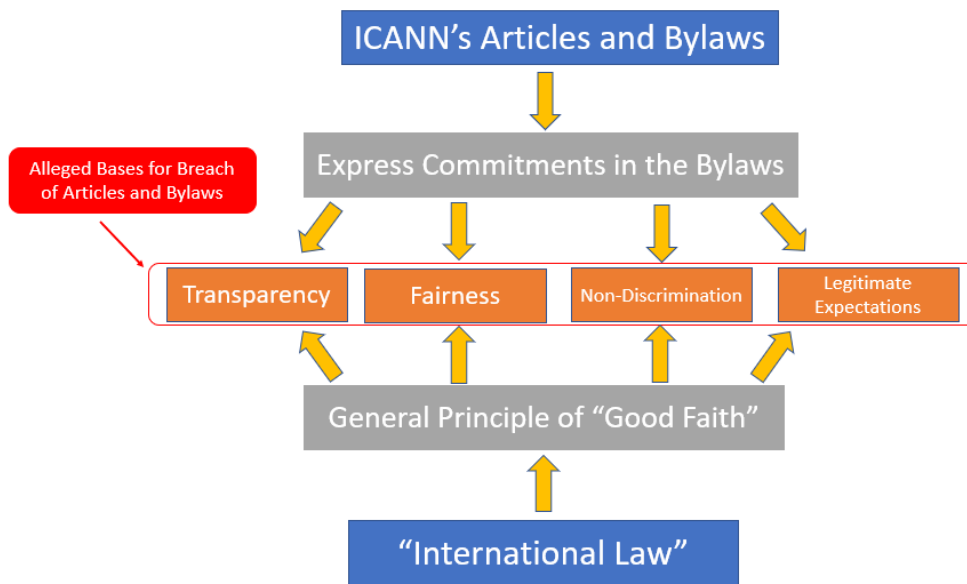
ICANN's Articles and Bylaws

Express Commitments in the Bylaws

Alleged Bases for Breach of Articles and Bylaws

Transparency

Fairness

Non-Discrimination

Legitimate Expectations

General Principle of "Good Faith"

"International Law"